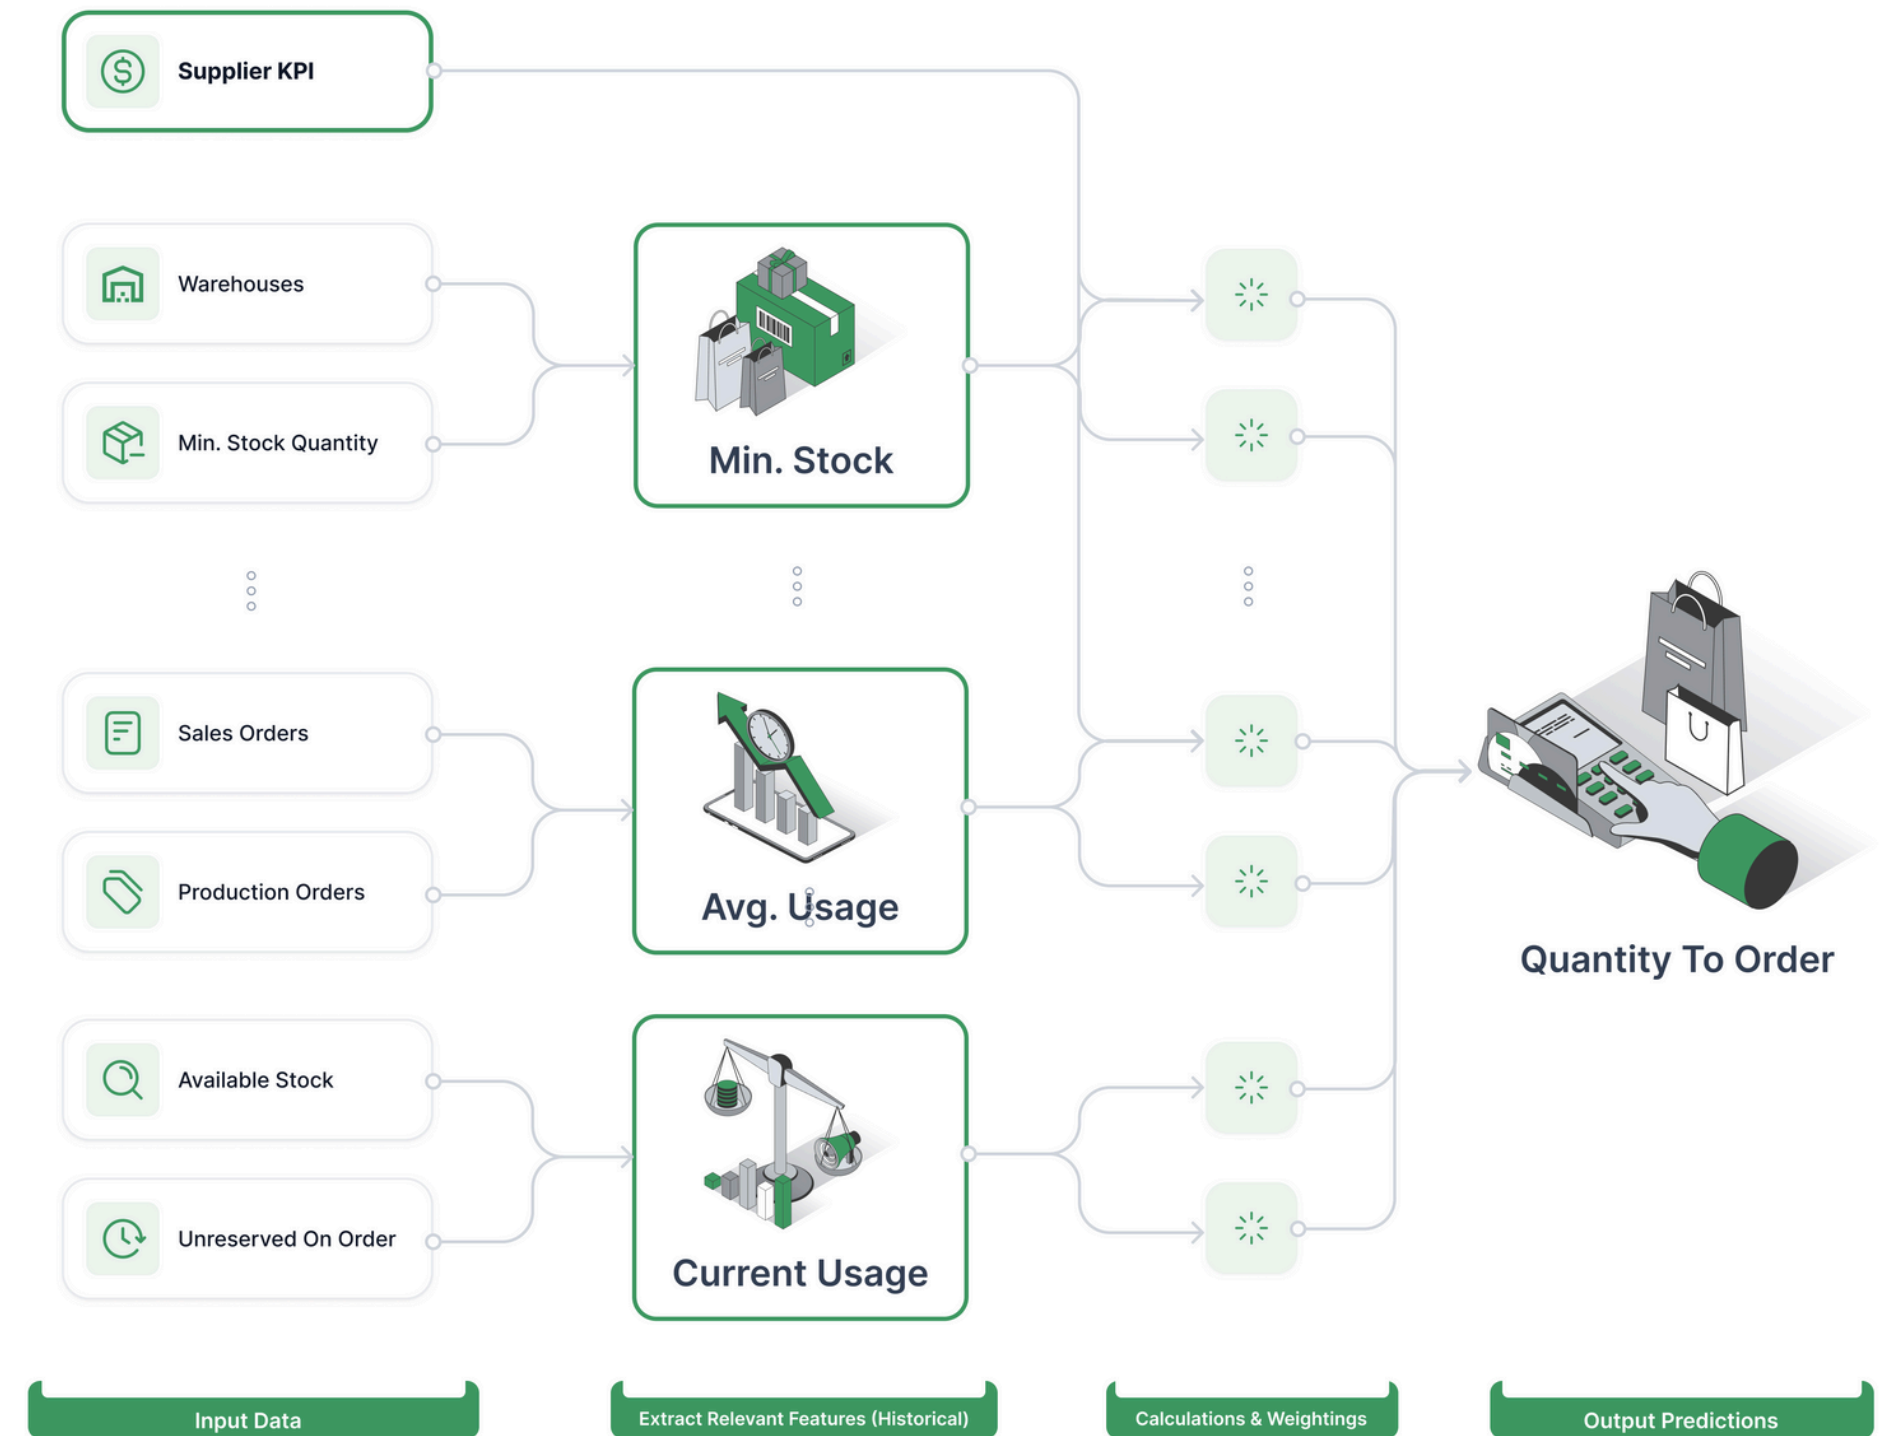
Supplier KPI

Warehouses

Min. Stock Quantity

Sales Orders

Production Orders

Available Stock

Unreserved On Order

Min. Stock

Avg. Usage

Current Usage

Quantity To Order

Input Data

Extract Relevant Features (Historical)

Calculations & Weightings

Output Predictions